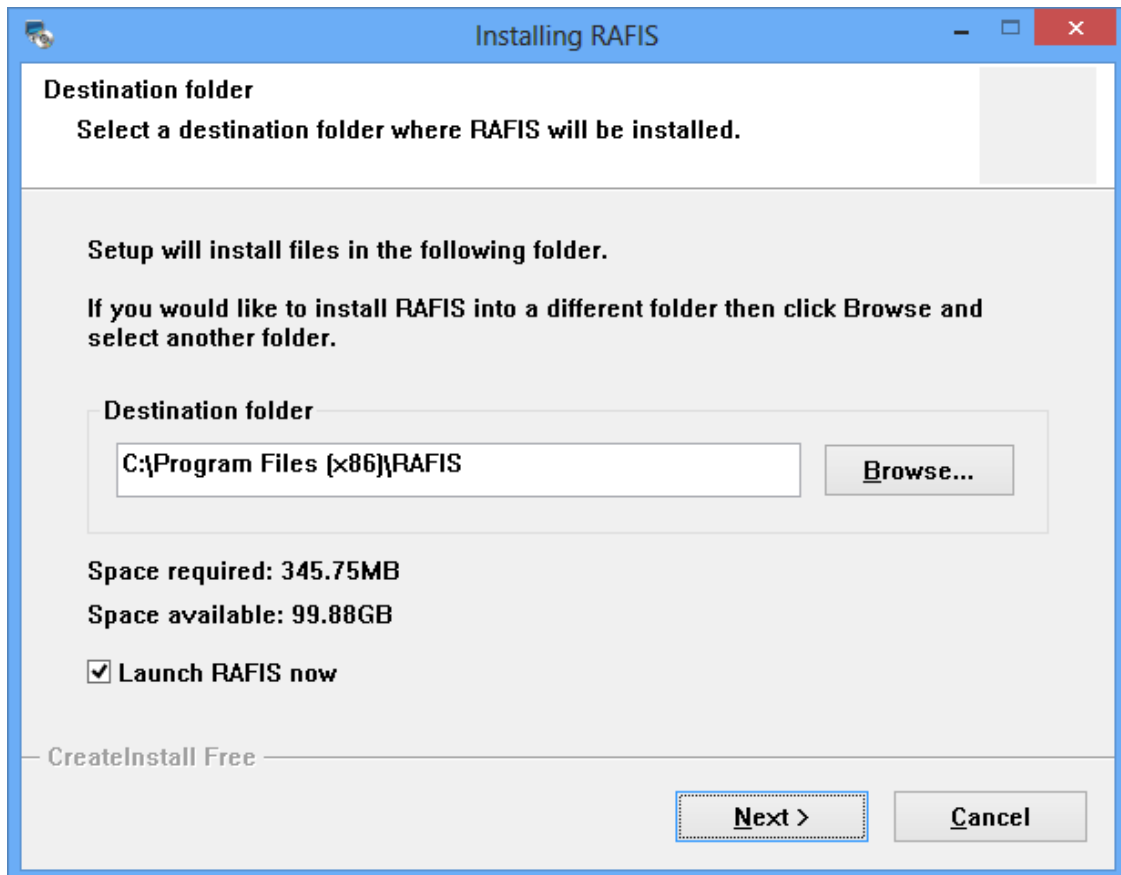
Installing RAFIS

Destination folder

Select a destination folder where RAFIS will be installed.

Setup will install files in the following folder.

If you would like to install RAFIS into a different folder then click Browse and select another folder.

Destination folder

C:\Program Files (x86)\RAFIS

Browse...

Space required: 345.75MB

Space available: 99.88GB

☑ Launch RAFIS now

CreateInstall Free

Next >

Cancel